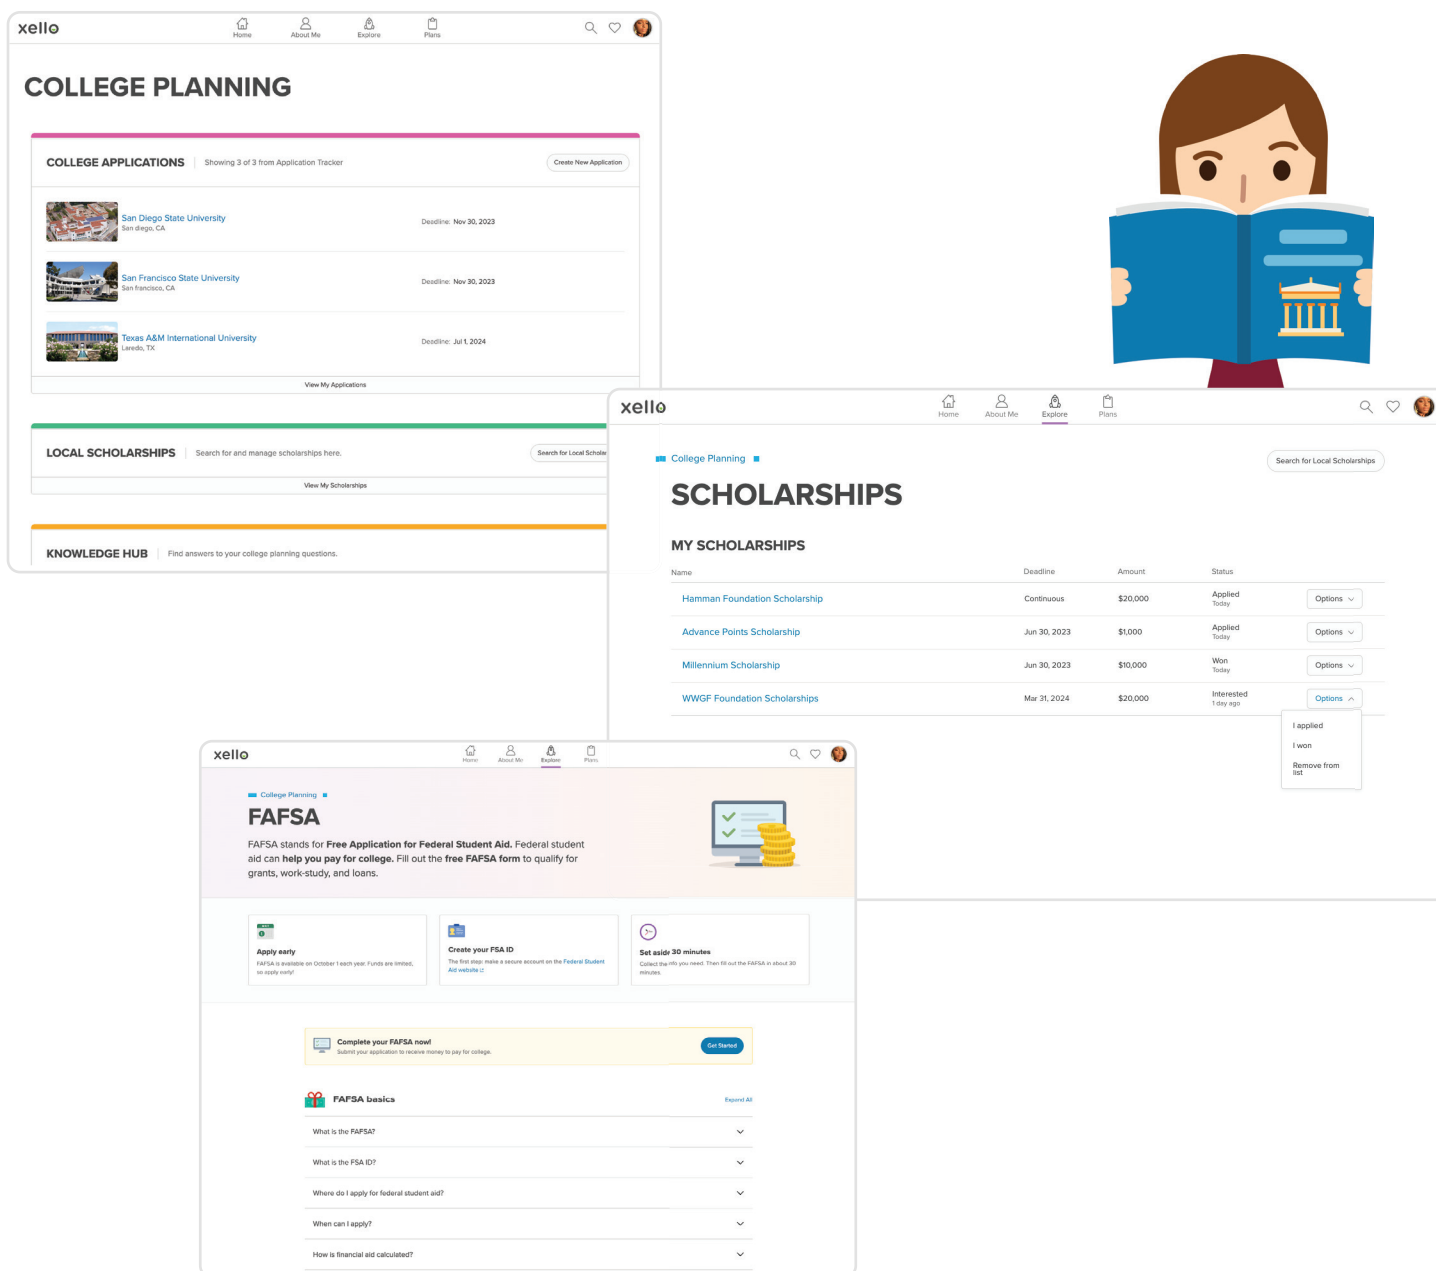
xello

Home About Me Explore Plans

COLLEGE PLANNING

COLLEGE APPLICATIONS Showing 3 of 3 from Application Tracker Create New Application

San Diego State University
San diego, CA
Deadline: Nov 30, 2023

San Francisco State University
San francisco, CA
Deadline: Nov 30, 2023

Texas A&M International University
Laredo, TX
Deadline: Jul 1, 2024

View My Applications

LOCAL SCHOLARSHIPS Search for and manage scholarships here. Search for Local Schola

View My Scholarships

KNOWLEDGE HUB Find answers to your college planning questions.

xello

Home About Me Explore Plans

College Planning

Search for Local Scholarships

SCHOLARSHIPS

MY SCHOLARSHIPS

| Name | Deadline | Amount | Status | |
|---|---|---|---|---|
| Hamman Foundation Scholarship | Continuous | \$20,000 | Applied Today | Options |
| Advance Points Scholarship | Jun 30, 2023 | \$1,000 | Applied Today | Options |
| Millennium Scholarship | Jun 30, 2023 | \$10,000 | Won Today | Options |
| WWGF Foundation Scholarships | Mar 31, 2024 | \$20,000 | Interested 1 day ago | Options |

I applied
I won
Remove from list

xello

Home About Me Explore Plans

College Planning

FAFSA

FAFSA stands for Free Application for Federal Student Aid. Federal student aid can help you pay for college. Fill out the free FAFSA form to qualify for grants, work-study, and loans.

Apply early
FAFSA is available on October 1 each year. Funds are limited, so apply early!

Create your FSA ID
The first step: make a secure account on the Federal Student Aid website

Set aside 30 minutes
Collect the info you need. Then fill out the FAFSA in about 30 minutes.

Complete your FAFSA now!
Submit your application to receive money to pay for college.
Get Started

FAFSA basics
Expand All

What is the FAFSA?

What is the FSA ID?

Where do I apply for federal student aid?

When can I apply?

How is financial aid calculated?